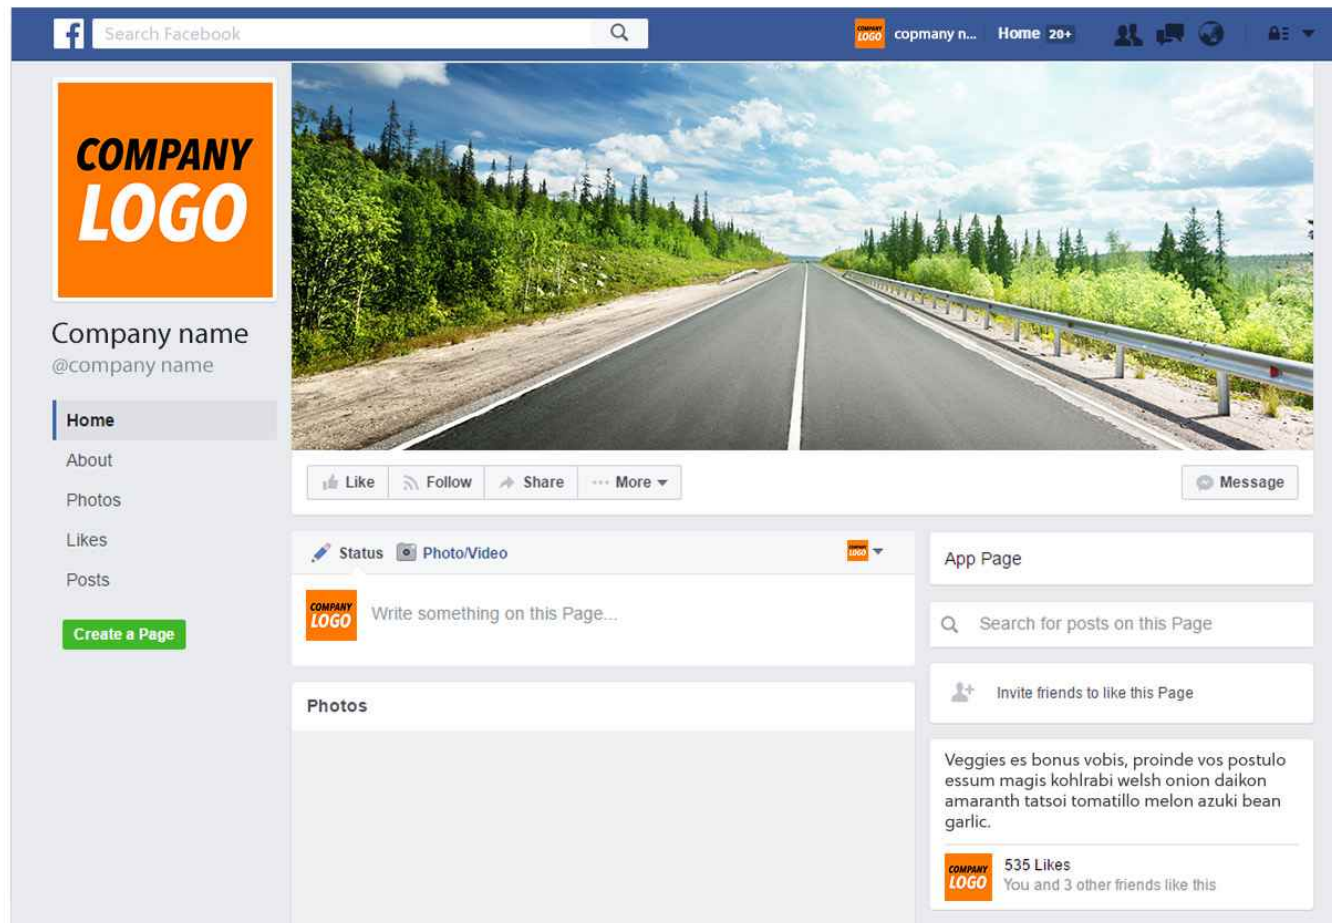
f Search Facebook

LOGO copmany n... Home 20+

COMPANY LOGO

Company name
@company name

Home
About
Photos
Likes
Posts

Create a Page

Like Follow Share ··· More

Message

Status Photo/Video

COMPANY LOGO Write something on this Page...

Photos

App Page

Search for posts on this Page

Invite friends to like this Page

Veggies es bonus vobis, proinde vos postulo essum magis kohlrabi welsh onion daikon amaranth tatsoi tomatillo melon azuki bean garlic.

COMPANY LOGO 535 Likes
You and 3 other friends like this